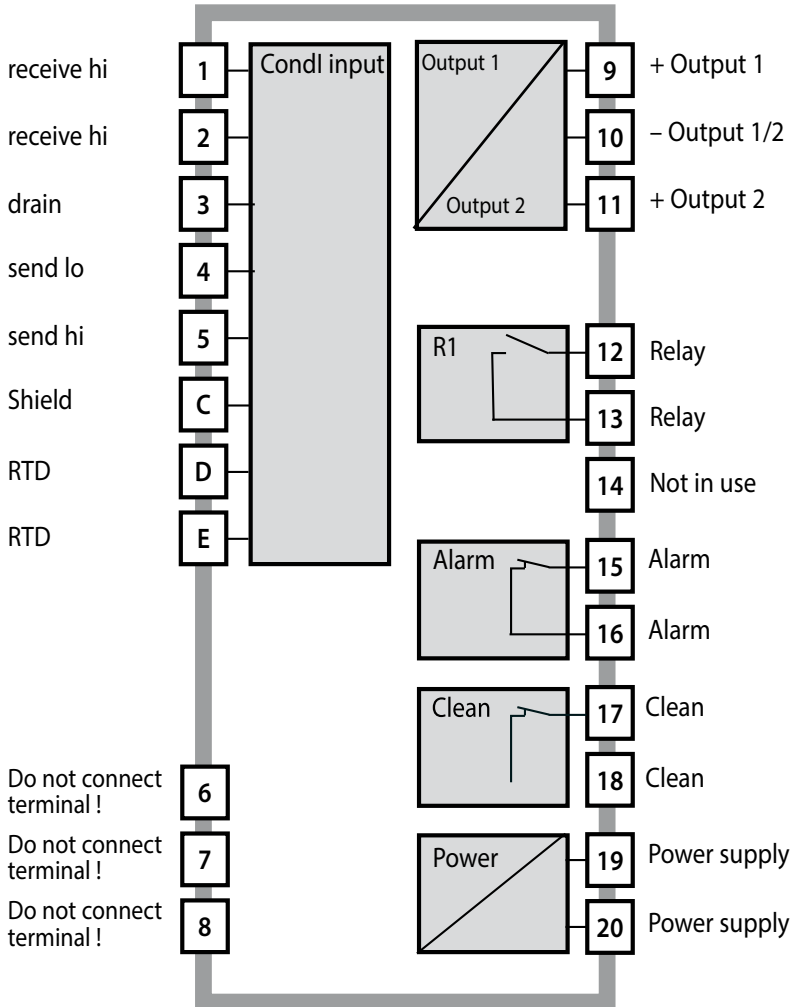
receive hi 1
receive hi 2
drain 3
send lo 4
send hi 5
Shield C
RTD D
RTD E

Condl input

Output 1
Output 2
9 + Output 1
10 – Output 1/2
11 + Output 2

R1
12 Relay
13 Relay
14 Not in use

Alarm
15 Alarm
16 Alarm

Clean
17 Clean
18 Clean

Do not connect terminal ! 6
Do not connect terminal ! 7
Do not connect terminal ! 8

Power
19 Power supply
20 Power supply